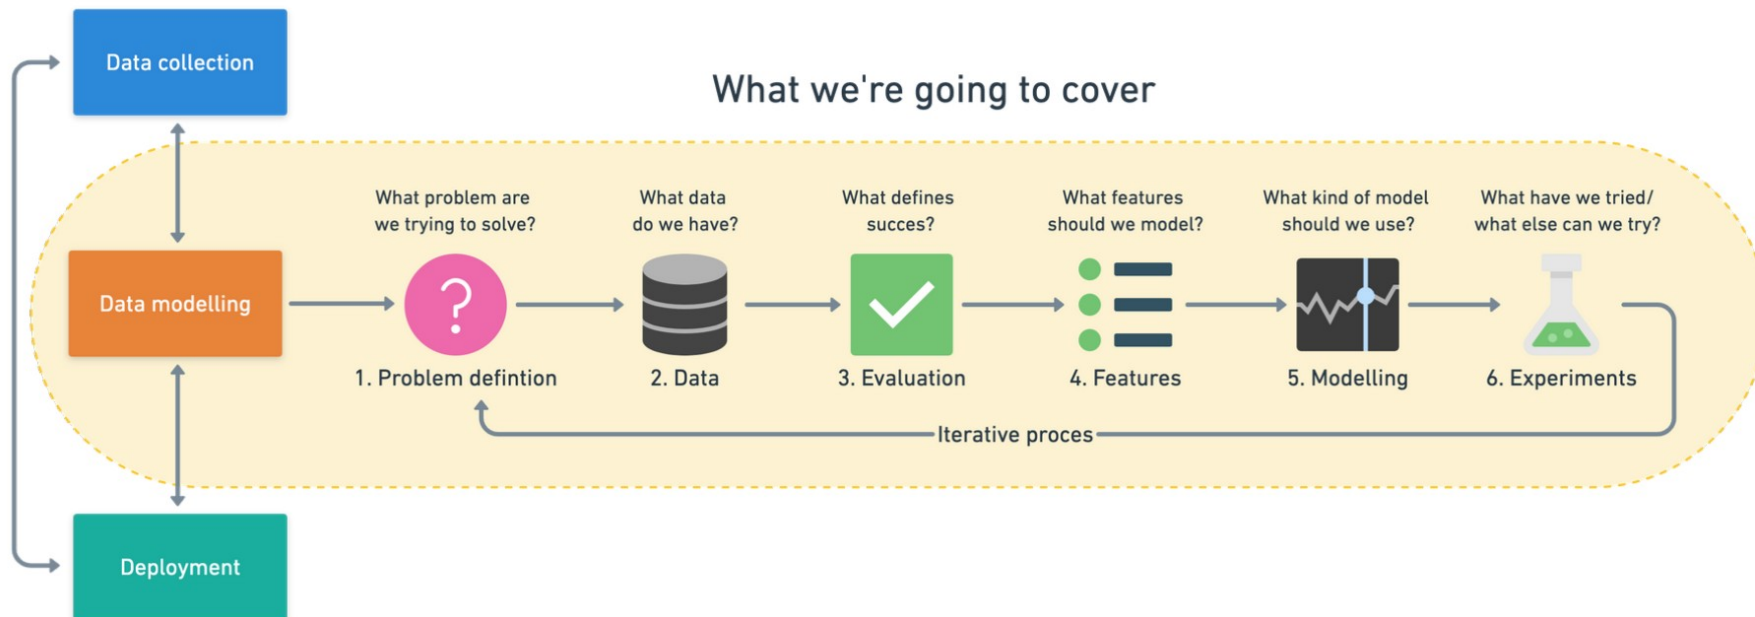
Data collection

What we're going to cover

Data modelling

What problem are we trying to solve?

1. Problem defintion

What data do we have?

2. Data

What defines succes?

3. Evaluation

What features should we model?

4. Features

What kind of model should we use?

5. Modelling

What have we tried/ what else can we try?

6. Experiments

Iterative proces

Deployment